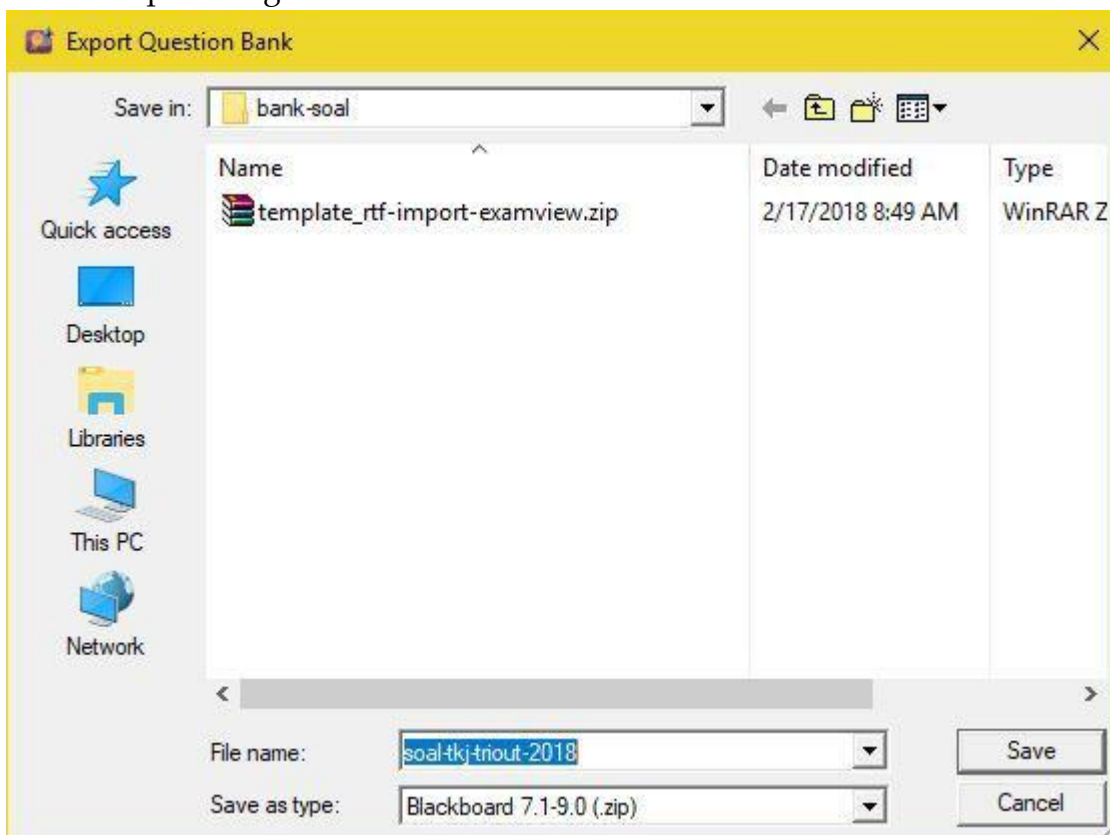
Export Question Bank

Save in: bank-soal

Quick access

Desktop

Libraries

This PC

Network

| Name | Date modified | Type |
|---|---|---|
| template_rtf-import-examview.zip | 2/17/2018 8:49 AM | WinRAR Z |

File name: soal-tkj-triout-2018

Save as type: Blackboard 7.1-9.0 (.zip)

Save

Cancel